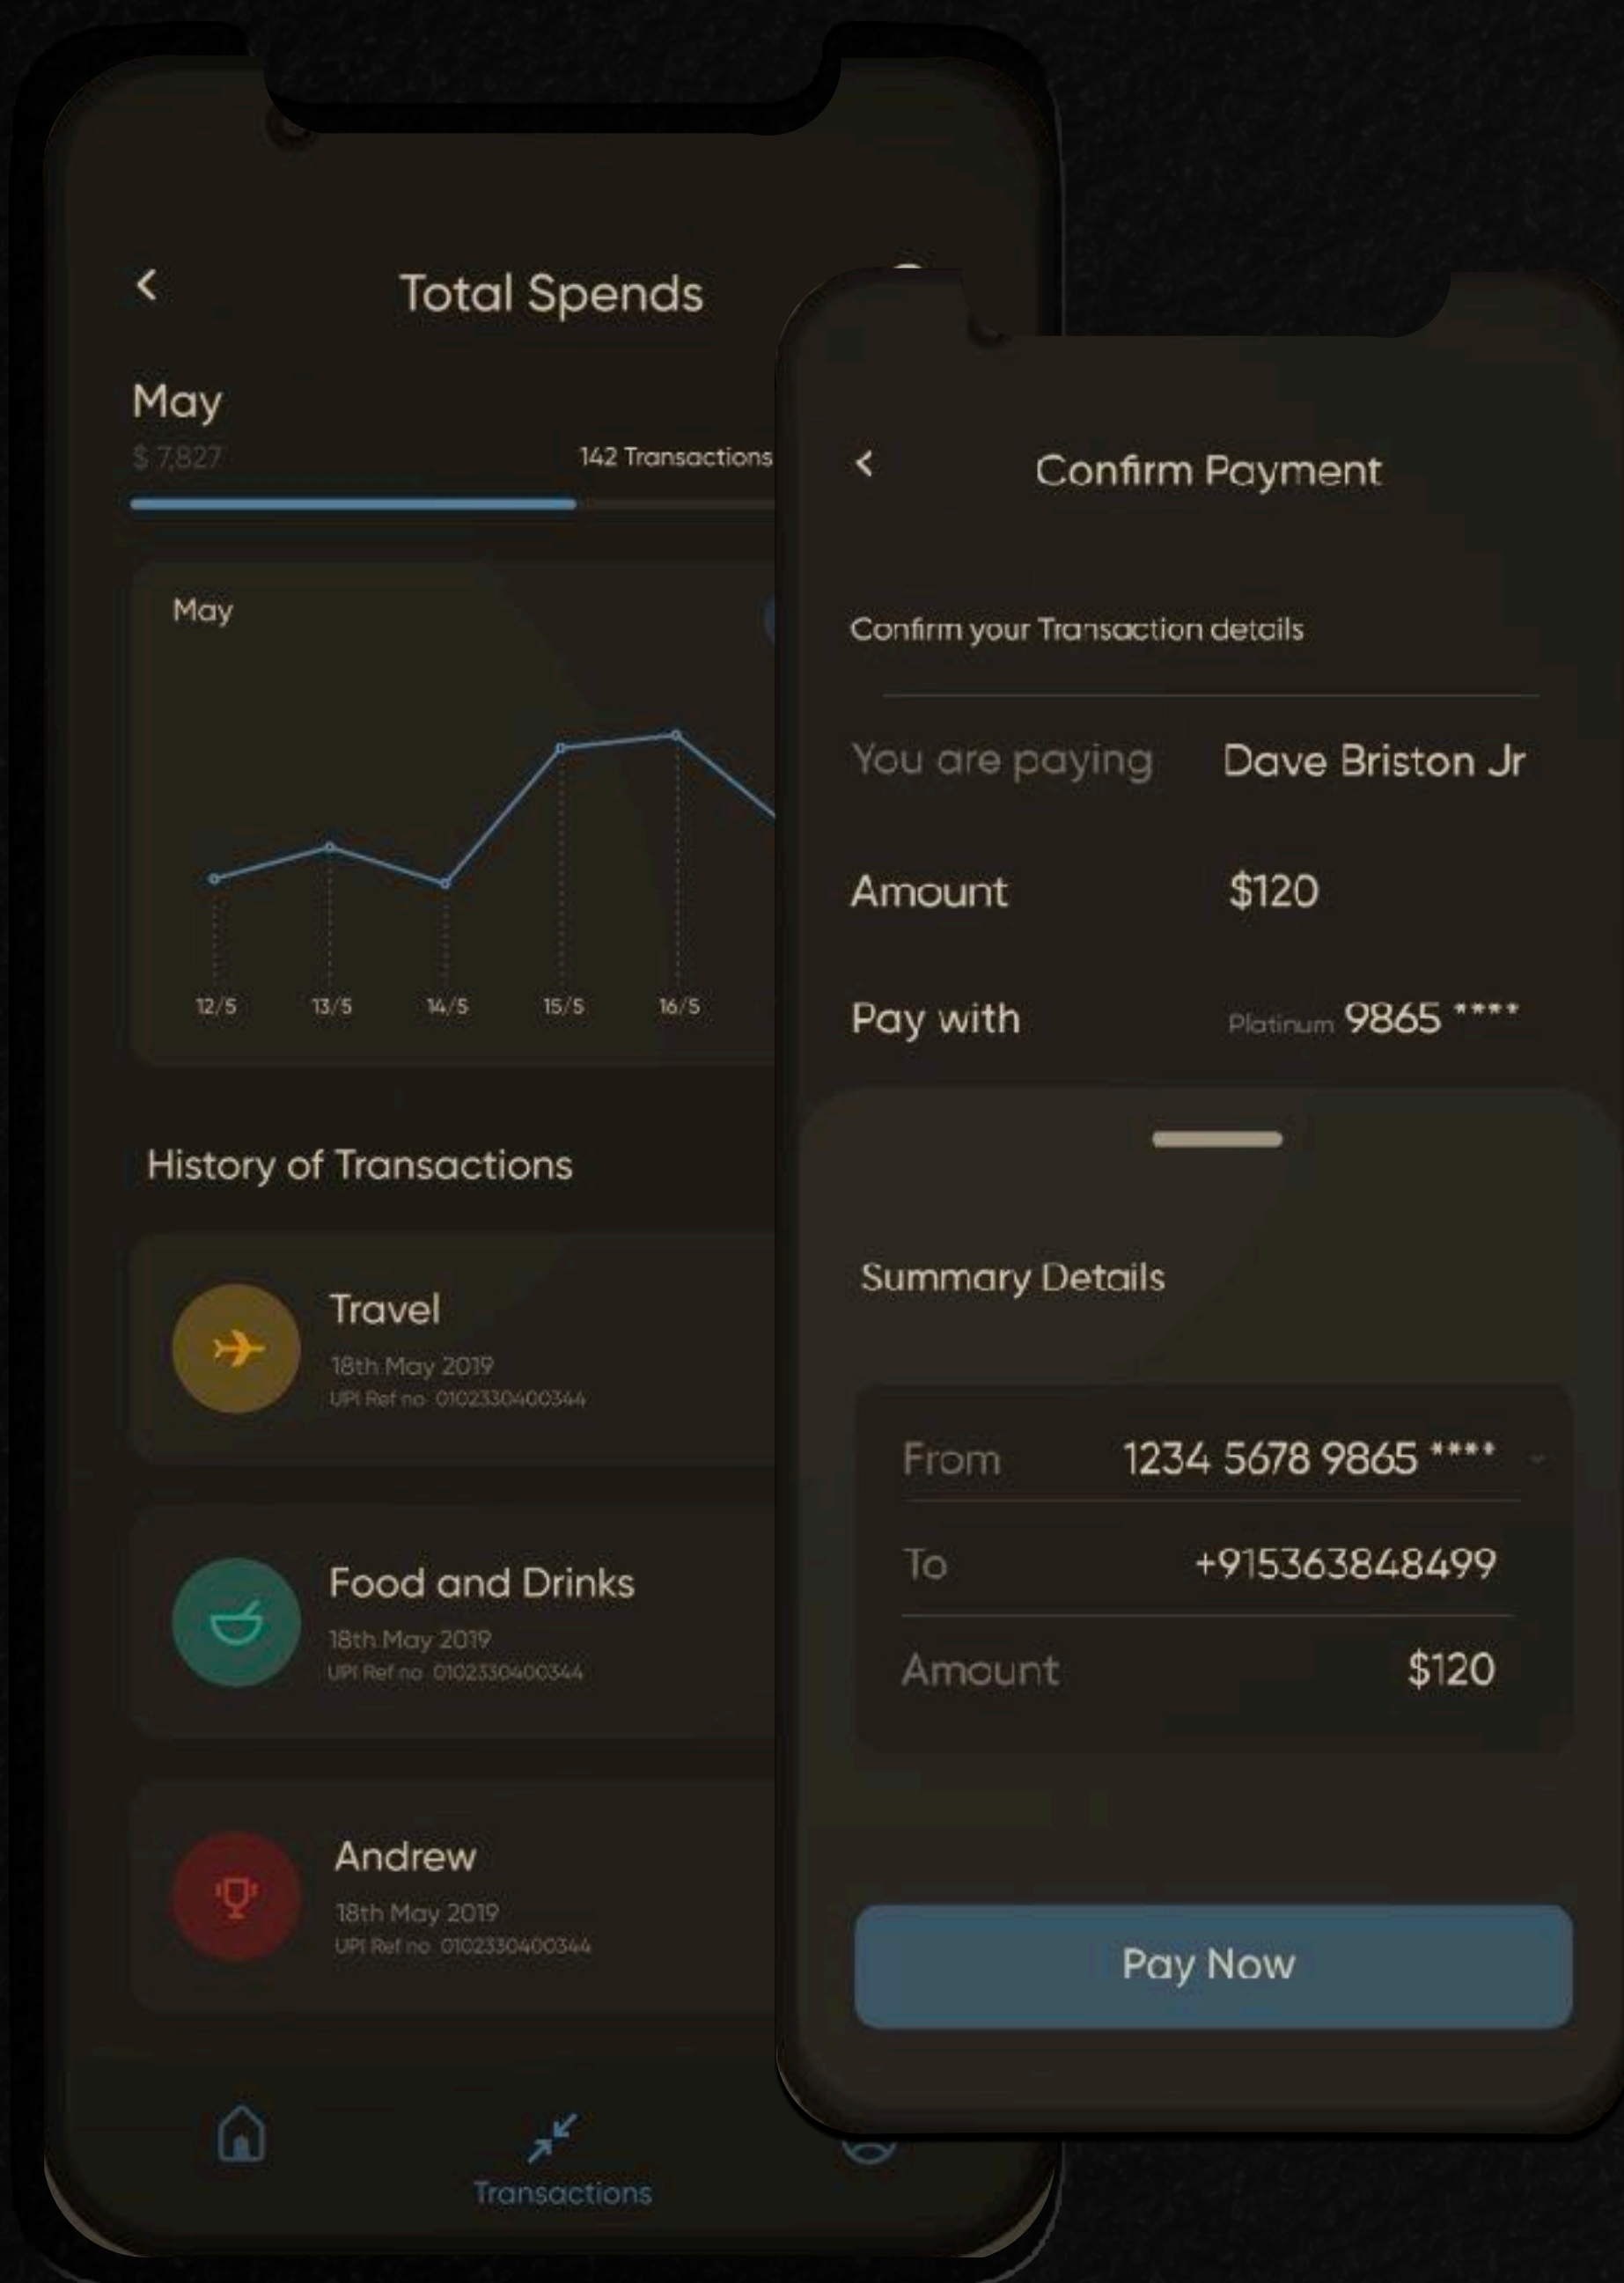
Total Spends

May

$ 7,827

142 Transactions

May

12/5 13/5 14/5 15/5 16/5

History of Transactions

Travel
18th May 2019
UPI Ref no 0102330400344

Food and Drinks
18th May 2019
UPI Ref no 0102330400344

Andrew
18th May 2019
UPI Ref no 0102330400344

Transactions

Confirm Payment

Confirm your Transaction details

| You are paying | Dave Briston Jr |
|---|---|
| Amount | $120 |
| Pay with | Platinum 9865 **** |

Summary Details

| From | 1234 5678 9865 **** |
|---|---|
| To | +915363848499 |
| Amount | $120 |

Pay Now